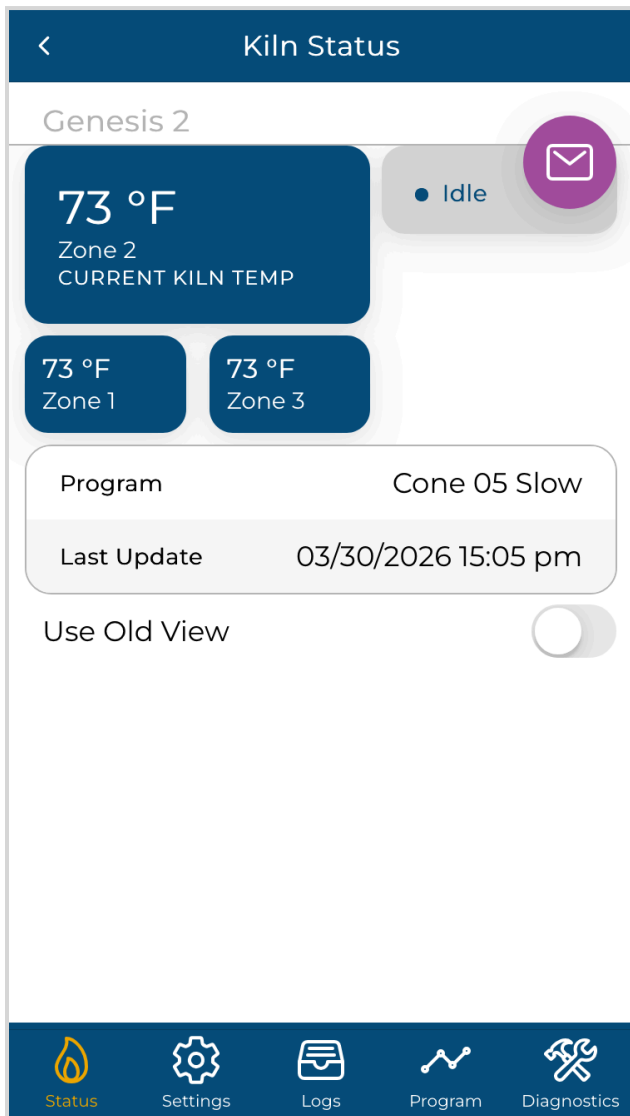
<
Kiln Status

Genesis 2

73 °F
Zone 2
CURRENT KILN TEMP

Idle

73 °F
Zone 1

73 °F
Zone 3

| Program | Cone 05 Slow |
|---|---|
| Last Update | 03/30/2026 15:05 pm |

Use Old View

Status
Settings
Logs
Program
Diagnostics